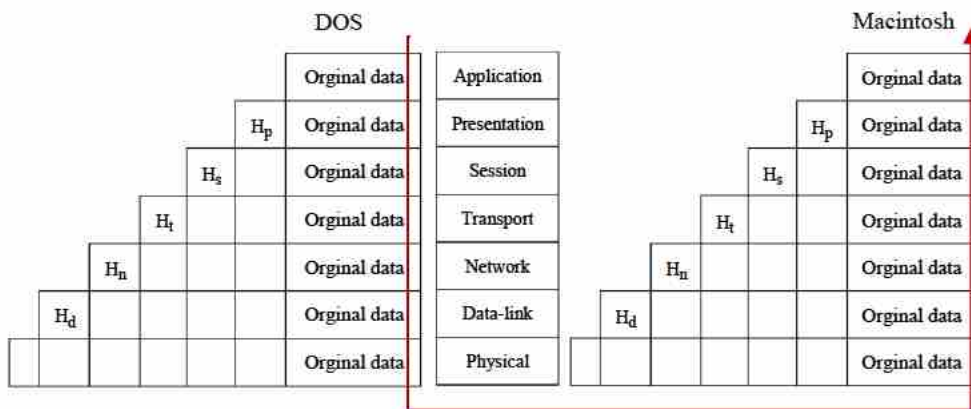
DOS

|  |  |  |  |  |  | Orginal data |
|---|---|---|---|---|---|---|
|  |  |  |  |  | $H_p$ | Orginal data |
|  |  |  |  | $H_s$ |  | Orginal data |
|  |  |  | $H_t$ |  |  | Orginal data |
|  |  | $H_n$ |  |  |  | Orginal data |
|  | $H_d$ |  |  |  |  | Orginal data |
|  |  |  |  |  |  | Orginal data |

Application
Presentation
Session
Transport
Network
Data-link
Physical

Macintosh

|  |  |  |  |  |  | Orginal data |
|---|---|---|---|---|---|---|
|  |  |  |  |  | $H_p$ | Orginal data |
|  |  |  |  | $H_s$ |  | Orginal data |
|  |  |  | $H_t$ |  |  | Orginal data |
|  |  | $H_n$ |  |  |  | Orginal data |
|  | $H_d$ |  |  |  |  | Orginal data |
|  |  |  |  |  |  | Orginal data |